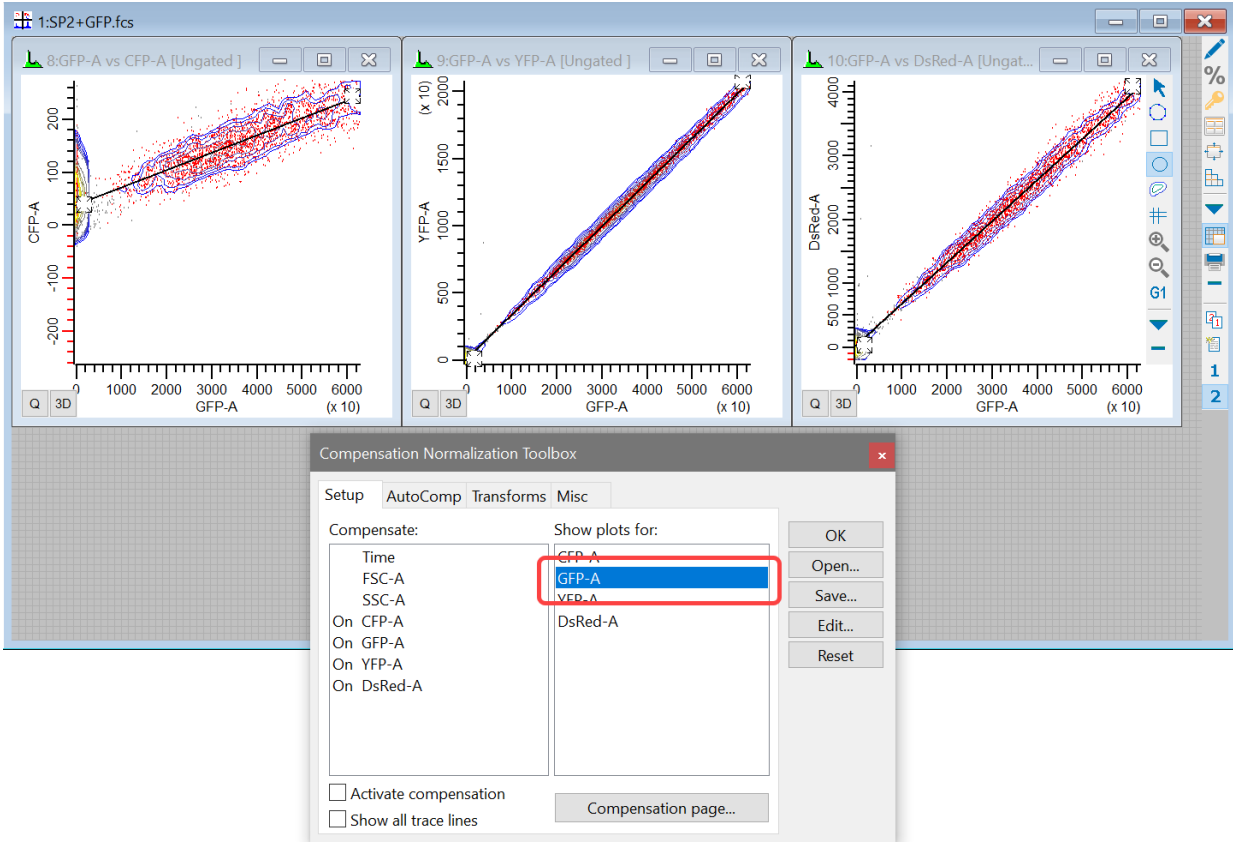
1:SP2+GFP.fcs

8:GFP-A vs CFP-A [Ungated ]

CFP-A

200
100
0
-100
-200

0 1000 2000 3000 4000 5000 6000
GFP-A (x 10)

Q 3D

9:GFP-A vs YFP-A [Ungated ]

(x 10)
2000
1500
1000
500
0

YFP-A

0 1000 2000 3000 4000 5000 6000
GFP-A (x 10)

Q 3D

10:GFP-A vs DsRed-A [Ungat...

4000
3000
2000
1000
500
0

DsRed-A

0 1000 2000 3000 4000 5000 6000
GFP-A (x 10)

Q 3D

%
G1
1
2

Compensation Normalization Toolbox

Setup | AutoComp | Transforms | Misc

Compensate:
Time
FSC-A
SSC-A
On CFP-A
On GFP-A
On YFP-A
On DsRed-A

Show plots for:
CFP-A
GFP-A
YFP-A
DsRed-A

OK
Open...
Save...
Edit...
Reset

Activate compensation
Show all trace lines

Compensation page...